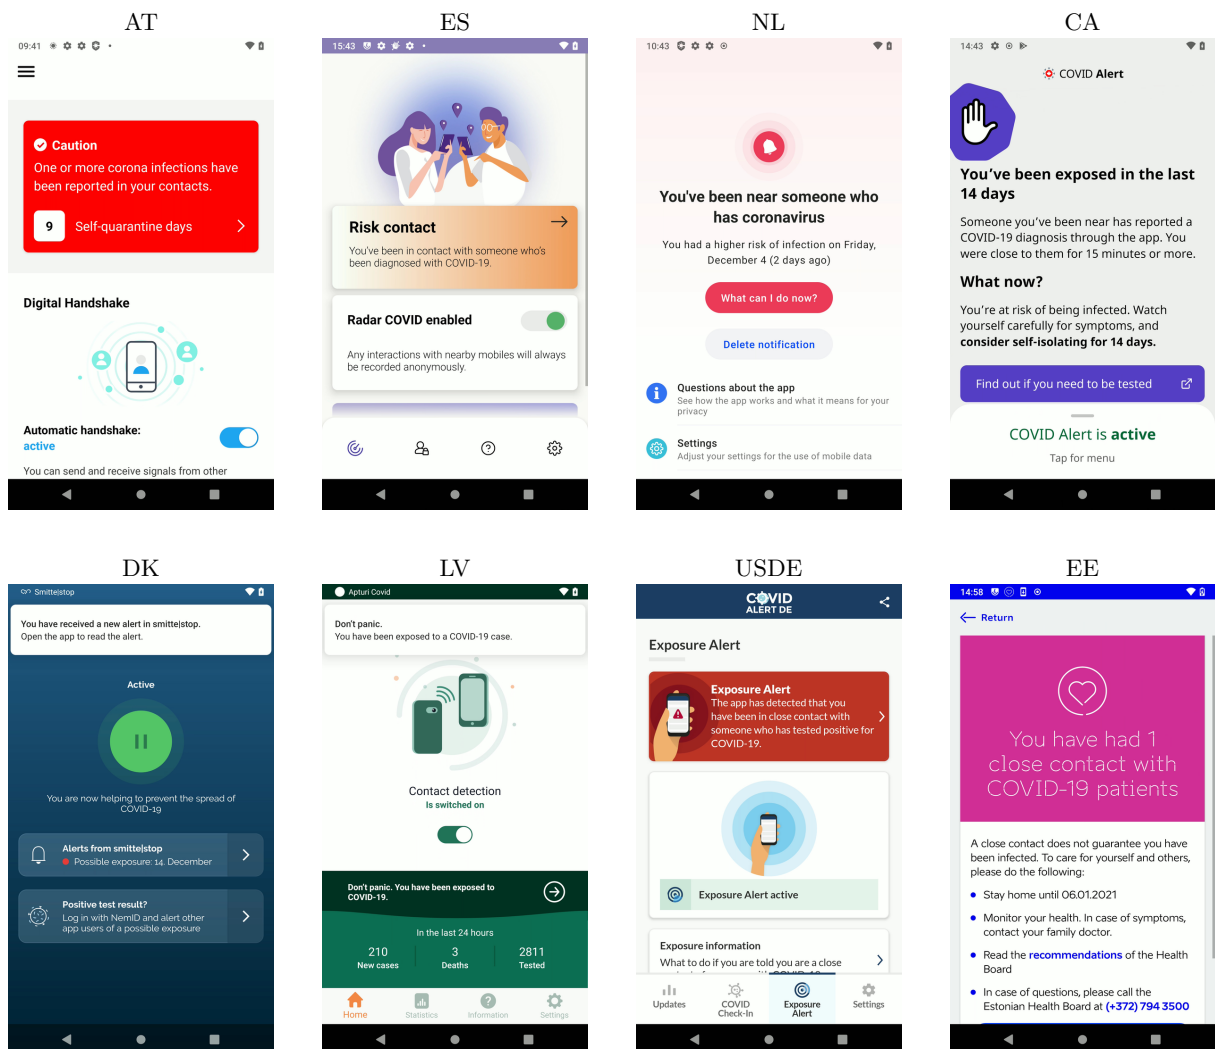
AT

09:41

Caution
One or more corona infections have been reported in your contacts.

9 Self-quarantine days

Digital Handshake

Automatic handshake:
active

You can send and receive signals from other

ES

15:43

Risk contact
You've been in contact with someone who's been diagnosed with COVID-19.

Radar COVID enabled
Any interactions with nearby mobiles will always be recorded anonymously.

NL

10:43

You've been near someone who has coronavirus
You had a higher risk of infection on Friday, December 4 (2 days ago)

What can I do now?

Delete notification

Questions about the app
See how the app works and what it means for your privacy

Settings
Adjust your settings for the use of mobile data

CA

14:43

COVID Alert

You've been exposed in the last 14 days
Someone you've been near has reported a COVID-19 diagnosis through the app. You were close to them for 15 minutes or more.

What now?
You're at risk of being infected. Watch yourself carefully for symptoms, and consider self-isolating for 14 days.

Find out if you need to be tested

COVID Alert is active
Tap for menu

DK

Smitte|stop

You have received a new alert in smitte|stop.
Open the app to read the alert.

Active

You are now helping to prevent the spread of COVID-19

Alerts from smitte|stop
Possible exposure: 14. December

Positive test result?
Log in with NemID and alert other app users of a possible exposure

LV

Apturi Covid

Don't panic.
You have been exposed to a COVID-19 case.

Contact detection
Is switched on

Don't panic. You have been exposed to COVID-19.

In the last 24 hours
210 New cases
3 Deaths
2811 Tested

Home Statistics Information Settings

USDE

COVID ALERT DE

Exposure Alert

Exposure Alert
The app has detected that you have been in close contact with someone who has tested positive for COVID-19.

Exposure Alert active

Exposure information
What to do if you are told you are a close

Updates COVID Check-In Exposure Alert Settings

EE

14:58

Return

You have had 1 close contact with COVID-19 patients

A close contact does not guarantee you have been infected. To care for yourself and others, please do the following:

• Stay home until 06.01.2021
• Monitor your health. In case of symptoms, contact your family doctor.
• Read the recommendations of the Health Board
• In case of questions, please call the Estonian Health Board at (+372) 794 3500